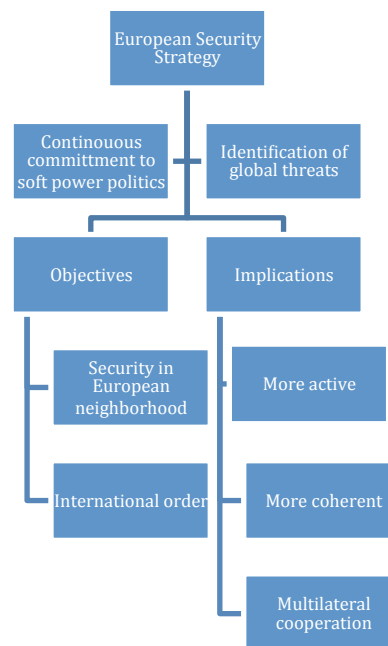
European Security Strategy

Continouous committment to soft power politics

Identification of global threats

Objectives

Implications

Security in European neighborhood

International order

More active

More coherent

Multilateral cooperation